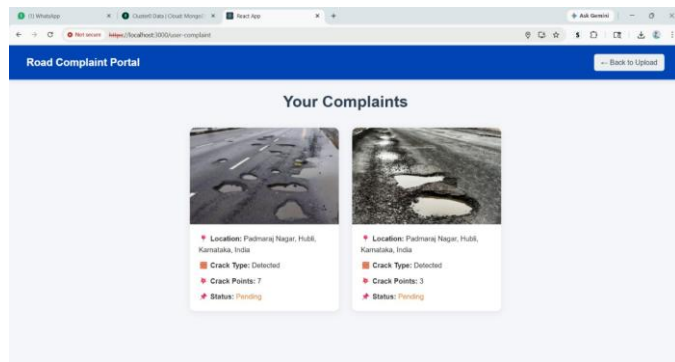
(1) WhatsApp
Cluster0 Data | Cloud: MongoDB
React App
Ask Gemini
Not secure https://localhost:3000/user-complaint

Road Complaint Portal
← Back to Upload

Your Complaints

Location: Padmaraj Nagar, Hubli, Karnataka, India
Crack Type: Detected
Crack Points: 7
Status: Pending

Location: Padmaraj Nagar, Hubli, Karnataka, India
Crack Type: Detected
Crack Points: 3
Status: Pending